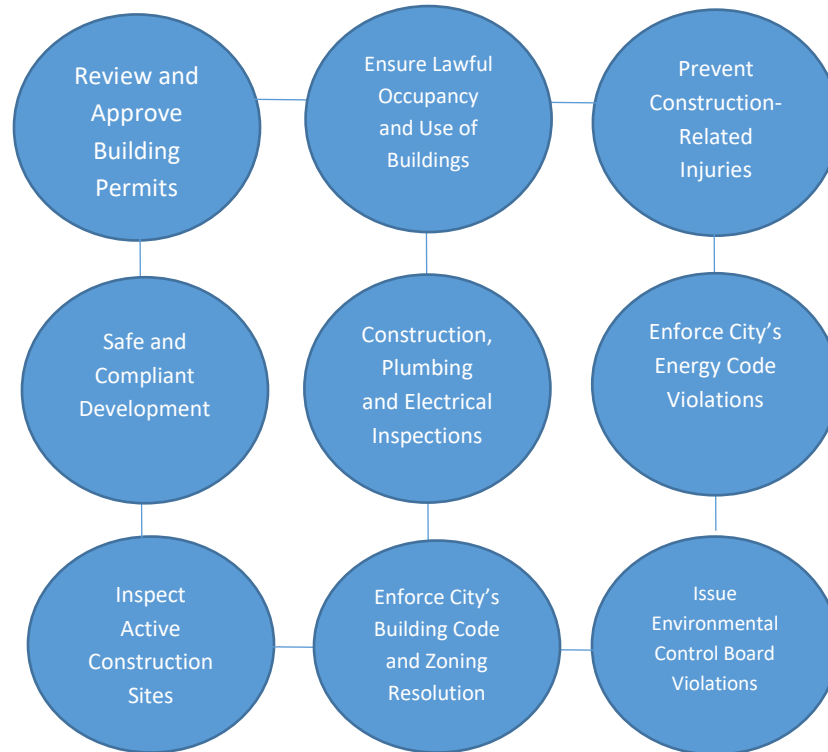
Review and Approve Building Permits

Ensure Lawful Occupancy and Use of Buildings

Prevent Construction-Related Injuries

Safe and Compliant Development

Construction, Plumbing and Electrical Inspections

Enforce City's Energy Code Violations

Inspect Active Construction Sites

Enforce City's Building Code and Zoning Resolution

Issue Environmental Control Board Violations